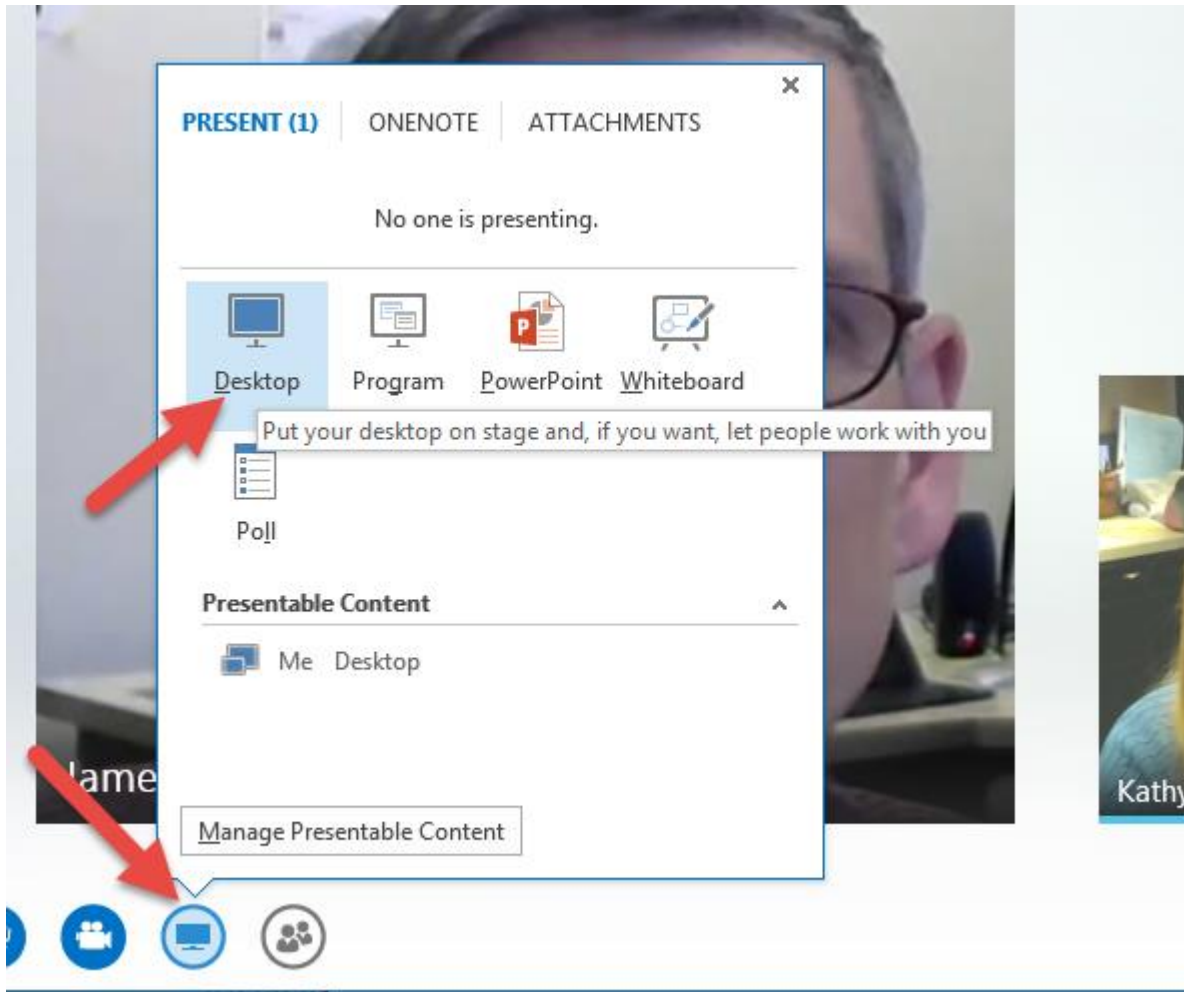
PRESENT (1) ONENOTE ATTACHMENTS

No one is presenting.

Desktop Program PowerPoint Whiteboard

Put your desktop on stage and, if you want, let people work with you

Poll

Presentable Content

Me Desktop

Jame

Kathy

Manage Presentable Content